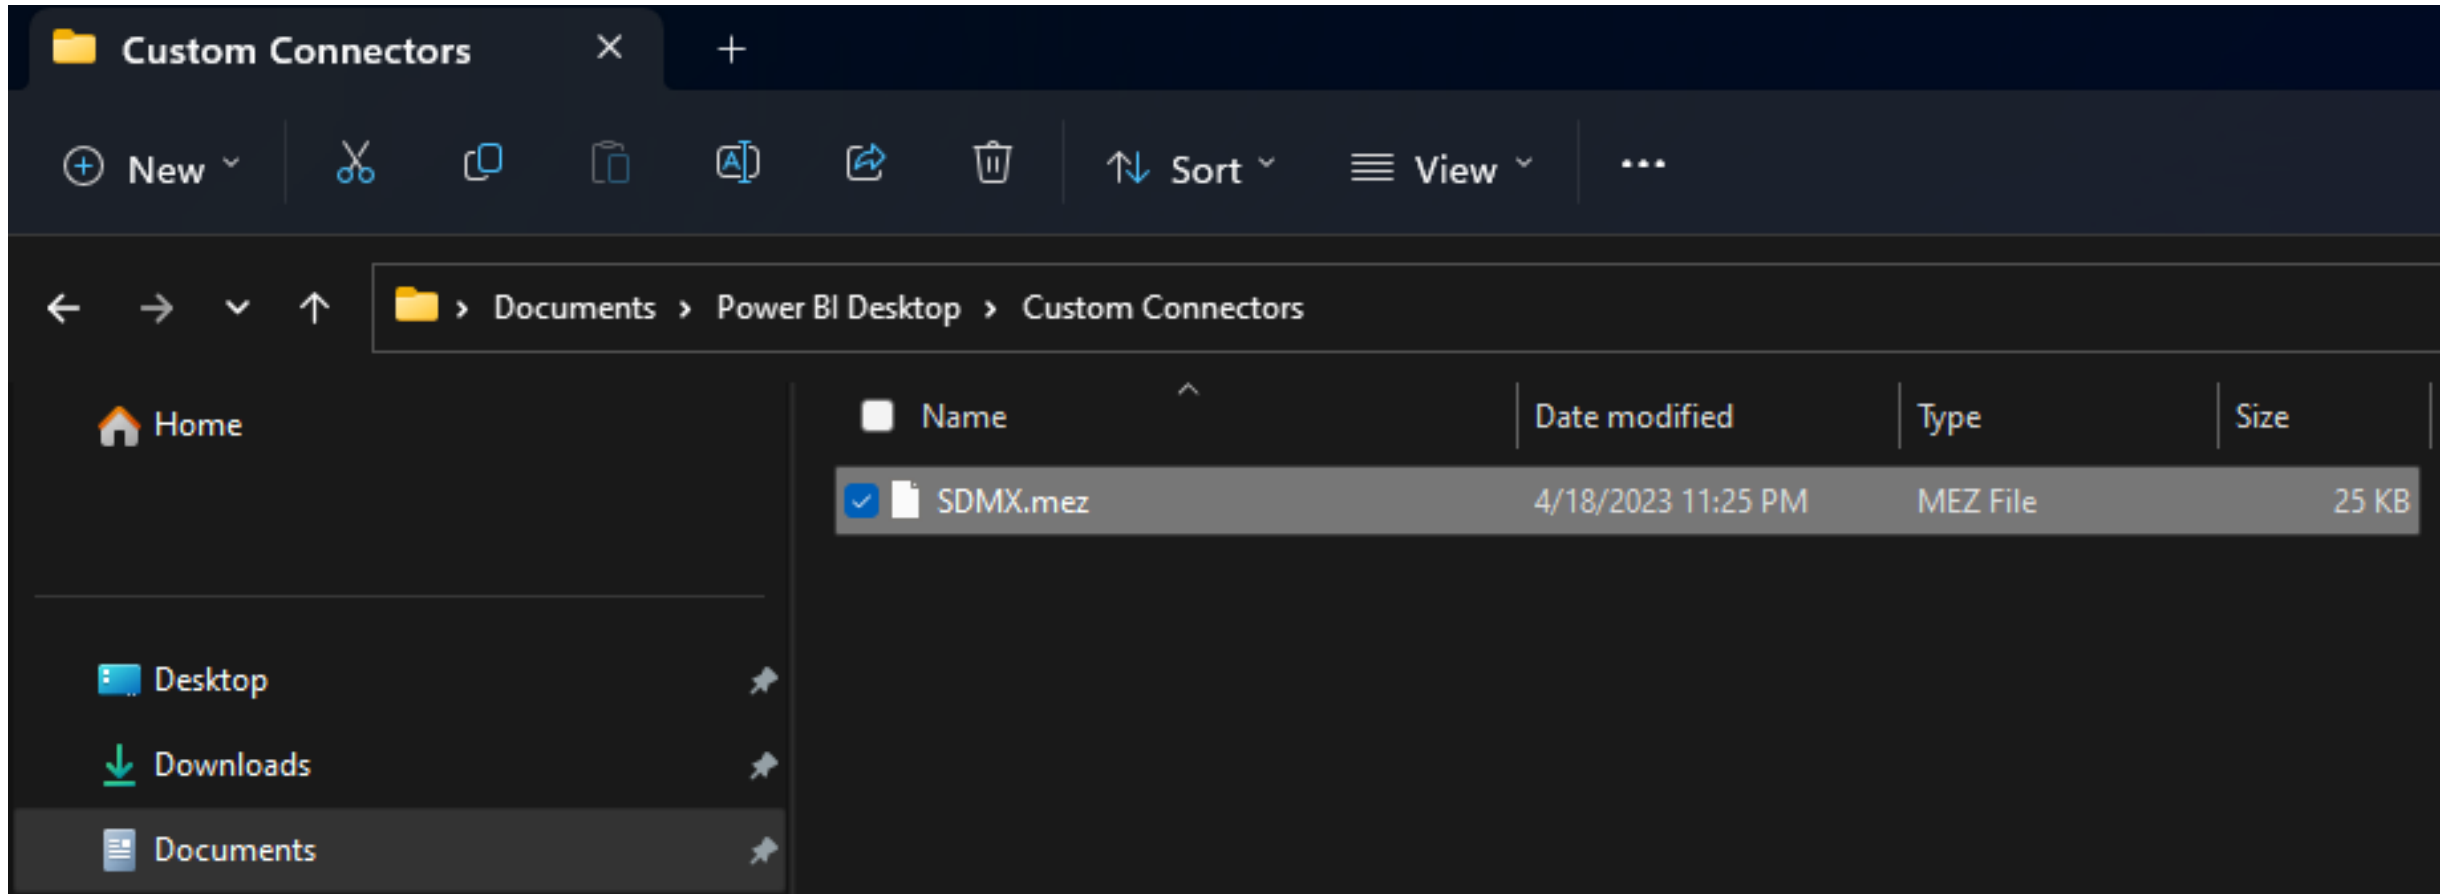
Custom Connectors ✕ +

New ˅ Sort ˅ View ˅ ···

Documents › Power BI Desktop › Custom Connectors

Home

Desktop

Downloads

Documents

| Name | Date modified | Type | Size |
|---|---|---|---|
| SDMX.mez | 4/18/2023 11:25 PM | MEZ File | 25 KB |